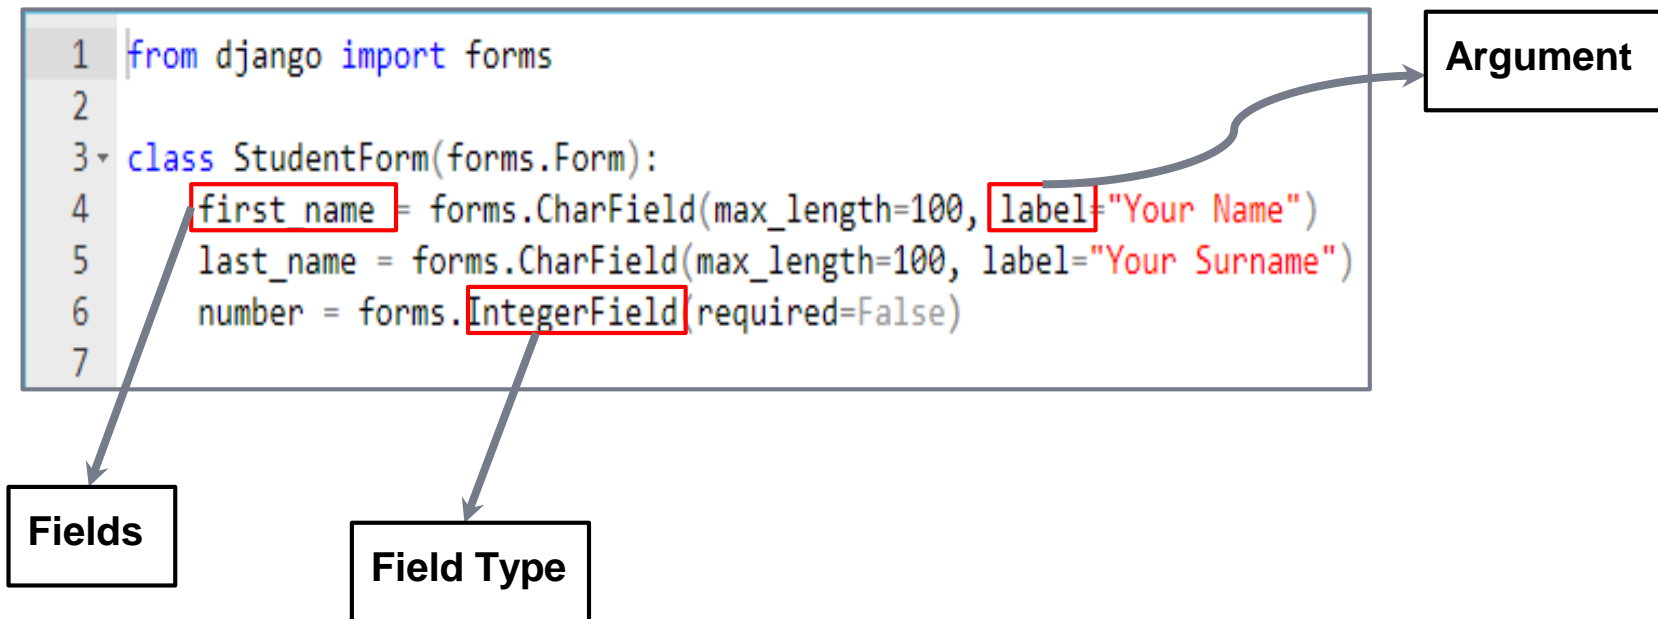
1 from django import forms
2
3 class StudentForm(forms.Form):
4     first_name = forms.CharField(max_length=100, label="Your Name")
5     last_name = forms.CharField(max_length=100, label="Your Surname")
6     number = forms.IntegerField(required=False)
7

Argument

Fields

Field Type